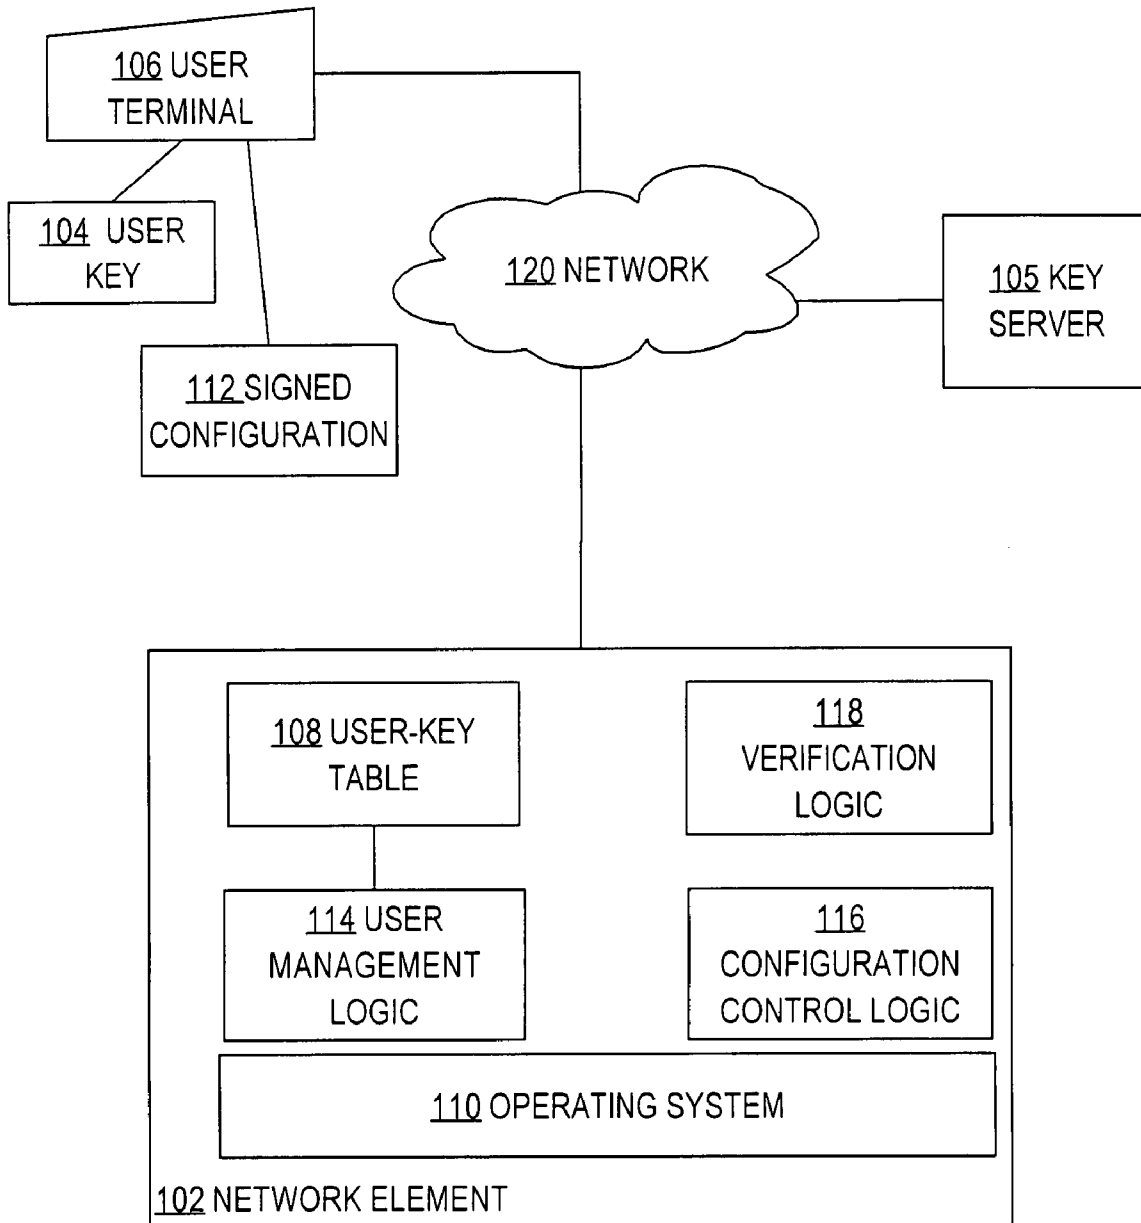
106 USER TERMINAL

104 USER KEY

112 SIGNED CONFIGURATION

120 NETWORK

105 KEY SERVER

108 USER-KEY TABLE

118 VERIFICATION LOGIC

114 USER MANAGEMENT LOGIC

116 CONFIGURATION CONTROL LOGIC

110 OPERATING SYSTEM

102 NETWORK ELEMENT